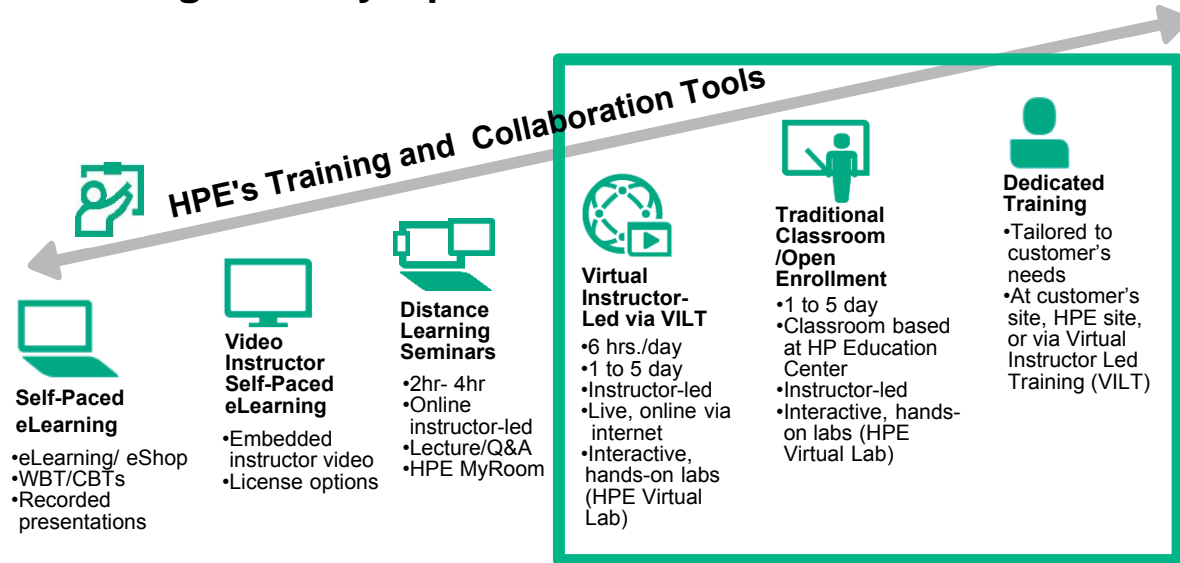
HPE's Training and Collaboration Tools

Self-Paced eLearning
•eLearning/ eShop
•WBT/CBTs
•Recorded presentations

Video Instructor Self-Paced eLearning
•Embedded instructor video
•License options

Distance Learning Seminars
•2hr- 4hr
•Online instructor-led
•Lecture/Q&A
•HPE MyRoom

Virtual Instructor-Led via VILT
•6 hrs./day
•1 to 5 day
•Instructor-led
•Live, online via internet
•Interactive, hands-on labs (HPE Virtual Lab)

Traditional Classroom /Open Enrollment
•1 to 5 day
•Classroom based at HP Education Center
•Instructor-led
•Interactive, hands-on labs (HPE Virtual Lab)

Dedicated Training
•Tailored to customer's needs
•At customer's site, HPE site, or via Virtual Instructor Led Training (VILT)